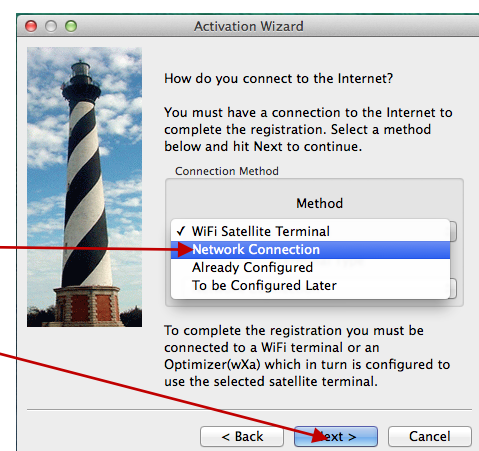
Activation Wizard

How do you connect to the Internet?

You must have a connection to the Internet to complete the registration. Select a method below and hit Next to continue.

Connection Method

Method

✓ WiFi Satellite Terminal
Network Connection
Already Configured
To be Configured Later

To complete the registration you must be connected to a WiFi terminal or an Optimizer(wXa) which in turn is configured to use the selected satellite terminal.

< Back
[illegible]ext >
Cancel